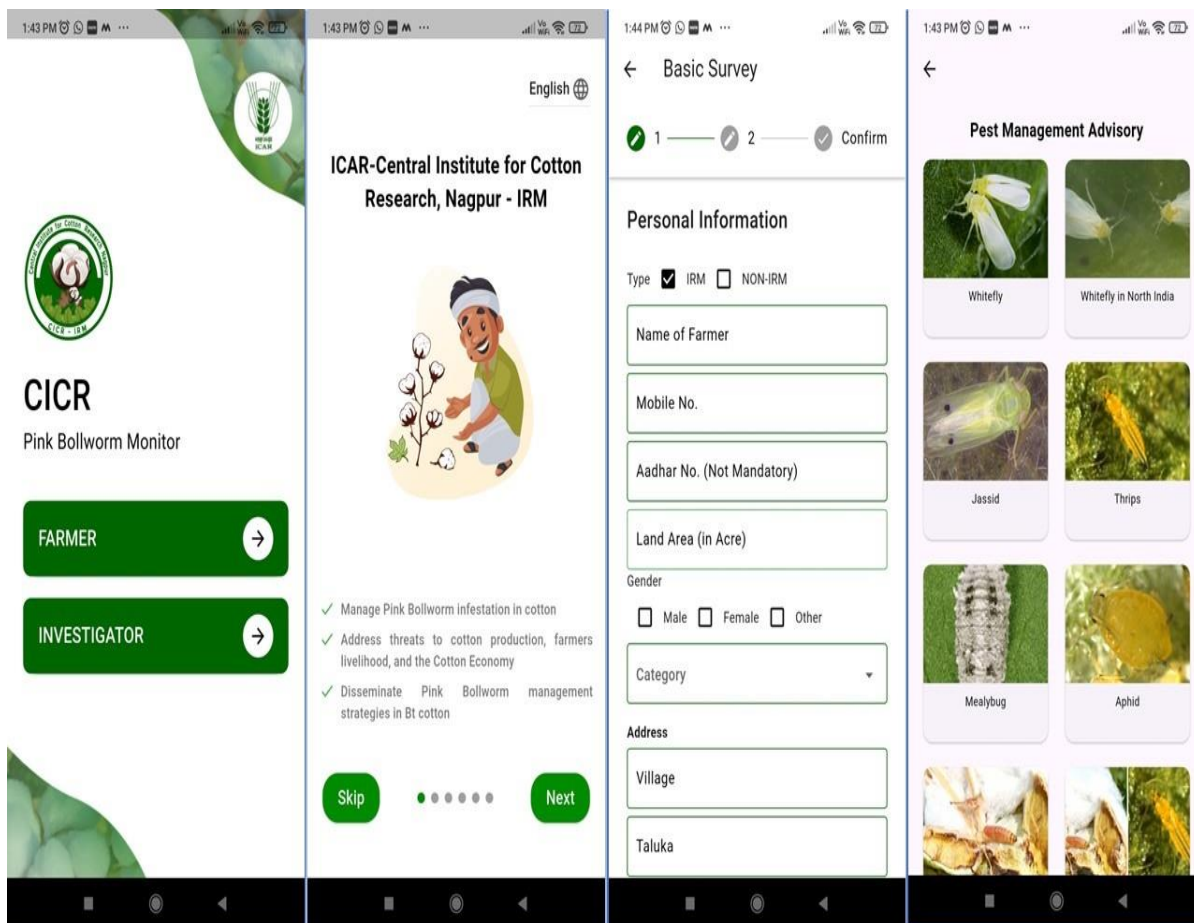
1:43 PM ⋯ 72

ICAR

Central Institute for Cotton Research Nagpur

CICR - IRM

CICR

Pink Bollworm Monitor

FARMER

INVESTIGATOR

1:43 PM ⋯ 72

English

ICAR-Central Institute for Cotton Research, Nagpur - IRM

✓ Manage Pink Bollworm infestation in cotton

✓ Address threats to cotton production, farmers livelihood, and the Cotton Economy

✓ Disseminate Pink Bollworm management strategies in Bt cotton

Skip

Next

1:44 PM ⋯ 72

← Basic Survey

1 — 2 — Confirm

Personal Information

Type IRM NON-IRM

Name of Farmer

Mobile No.

Aadhar No. (Not Mandatory)

Land Area (in Acre)

Gender

Male Female Other

Category

Address

Village

Taluka

1:43 PM ⋯ 72

←

Pest Management Advisory

Whitefly

Whitefly in North India

Jassid

Thrips

Mealybug

Aphid